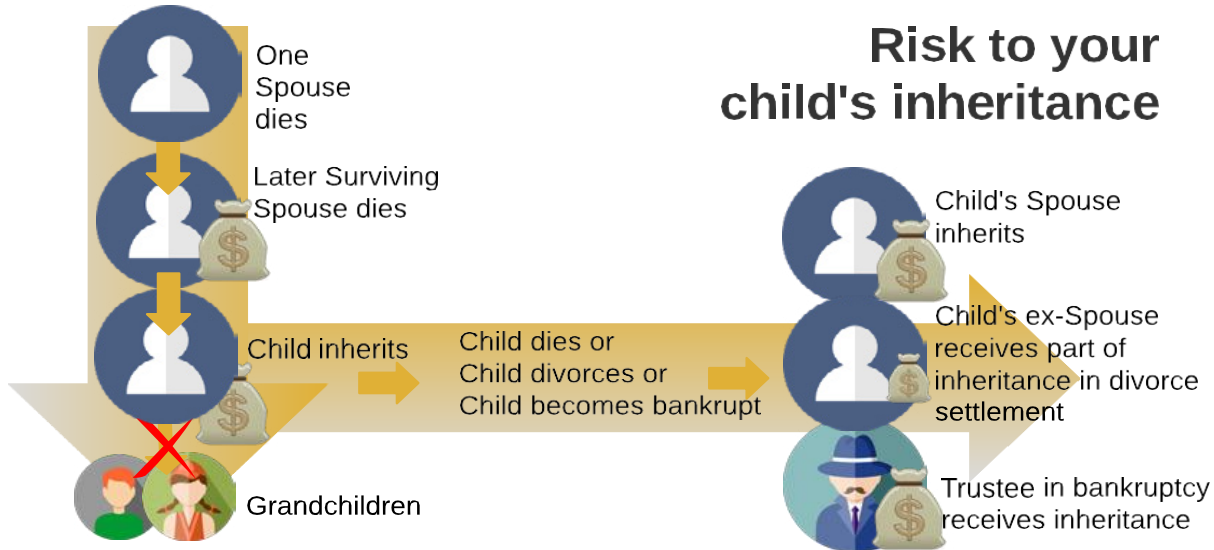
Risk to your child's inheritance

One Spouse dies

Later Surviving Spouse dies

Child inherits

Grandchildren

Child dies or
Child divorces or
Child becomes bankrupt

Child's Spouse inherits

Child's ex-Spouse receives part of inheritance in divorce settlement

Trustee in bankruptcy receives inheritance